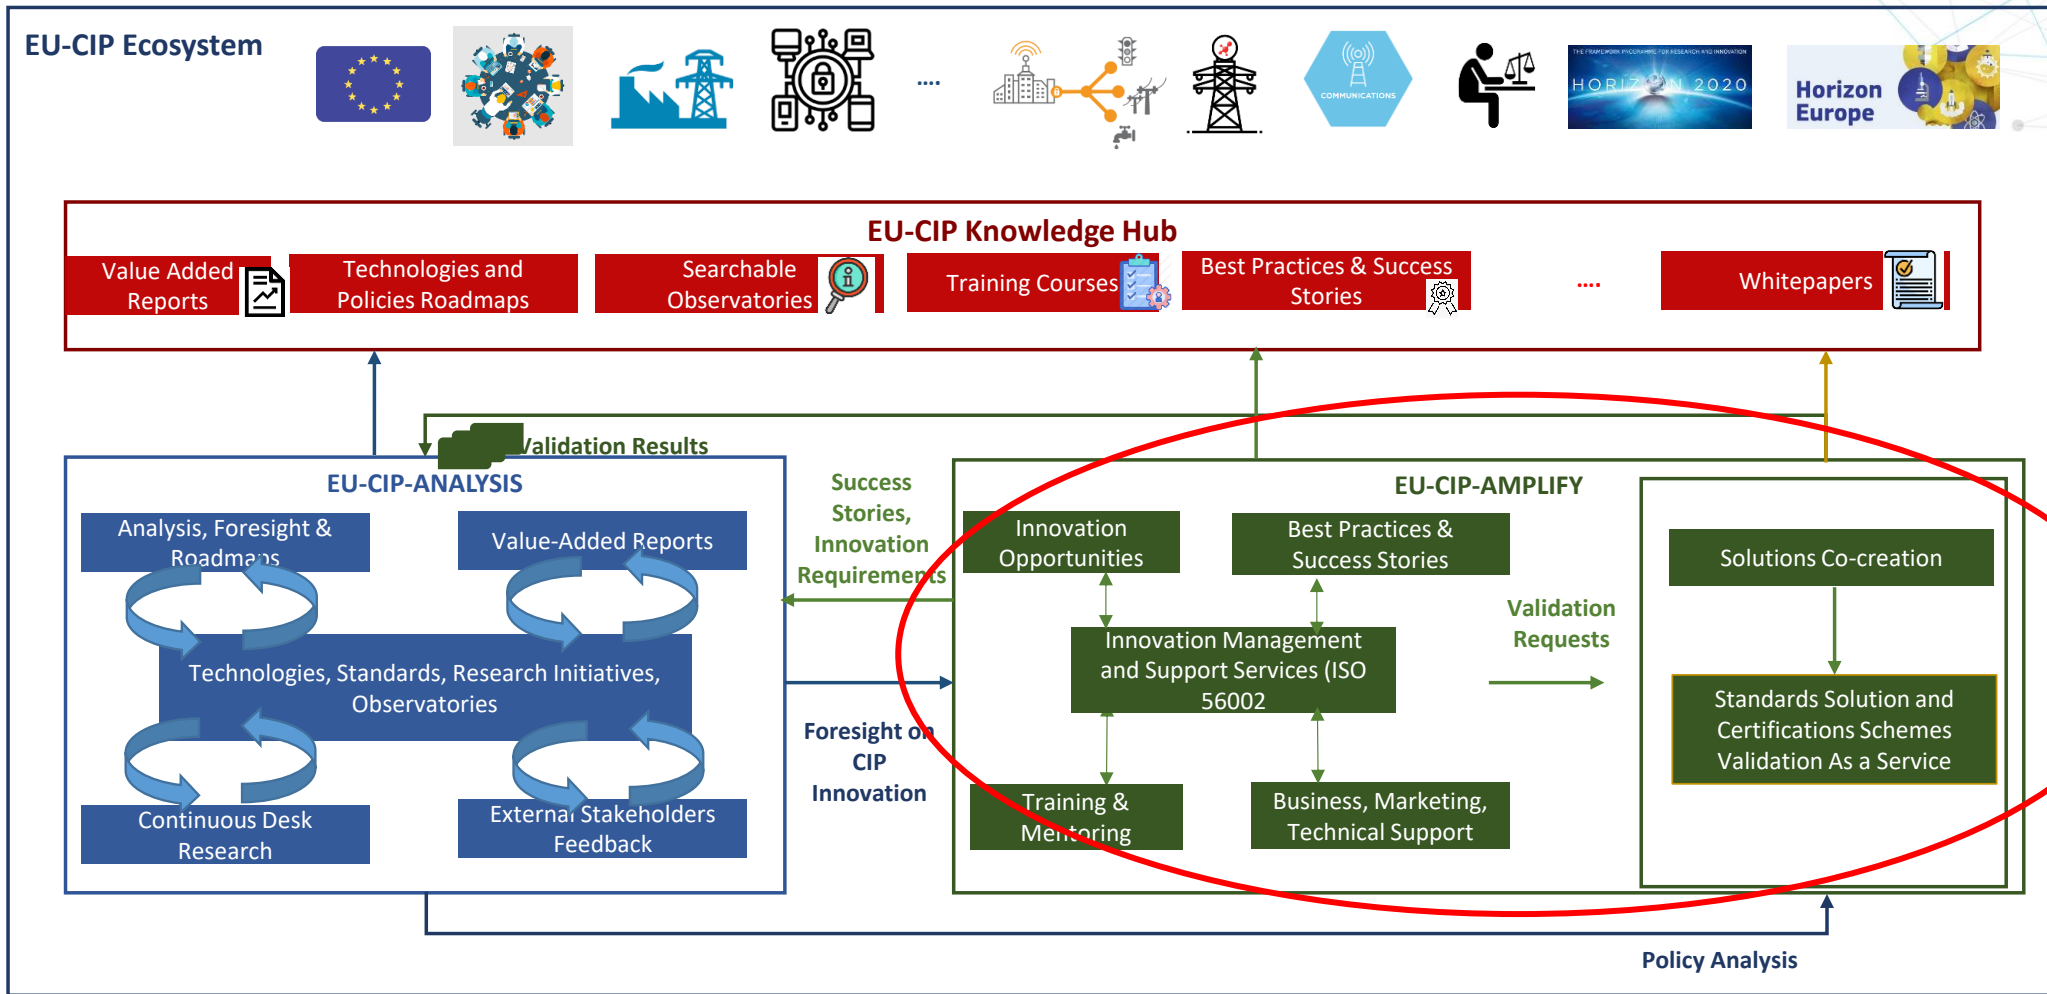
EU-CIP Ecosystem

....

COMMUNICATIONS

HORIZON 2020

Horizon Europe

EU-CIP Knowledge Hub

Value Added Reports

Technologies and Policies Roadmaps

Searchable Observatories

Training Courses

Best Practices & Success Stories

....

Whitepapers

Validation Results

EU-CIP-ANALYSIS

Analysis, Foresight & Roadmaps

Value-Added Reports

Technologies, Standards, Research Initiatives, Observatories

Continuous Desk Research

External Stakeholders Feedback

Success Stories, Innovation Requirements

Foresight on CIP Innovation

EU-CIP-AMPLIFY

Innovation Opportunities

Best Practices & Success Stories

Innovation Management and Support Services (ISO 56002

Training & Mentoring

Business, Marketing, Technical Support

Validation Requests

Solutions Co-creation

Standards Solution and Certifications Schemes Validation As a Service

Policy Analysis